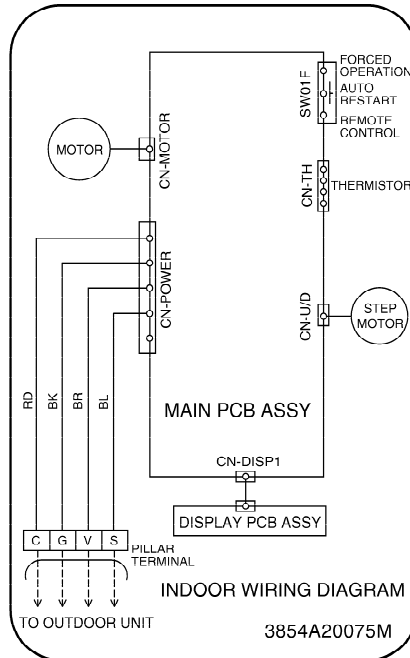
FORCED OPERATION
AUTO RESTART
REMOTE CONTROL
SW01F
MOTOR
CN-MOTOR
CN-TH
THERMISTOR
CN-POWER
CN-U/D
STEP MOTOR
RD
BK
BR
BL
MAIN PCB ASSY
CN-DISP1
DISPLAY PCB ASSY
C
G
V
S
PILLAR TERMINAL
INDOOR WIRING DIAGRAM
TO OUTDOOR UNIT
3854A20075M